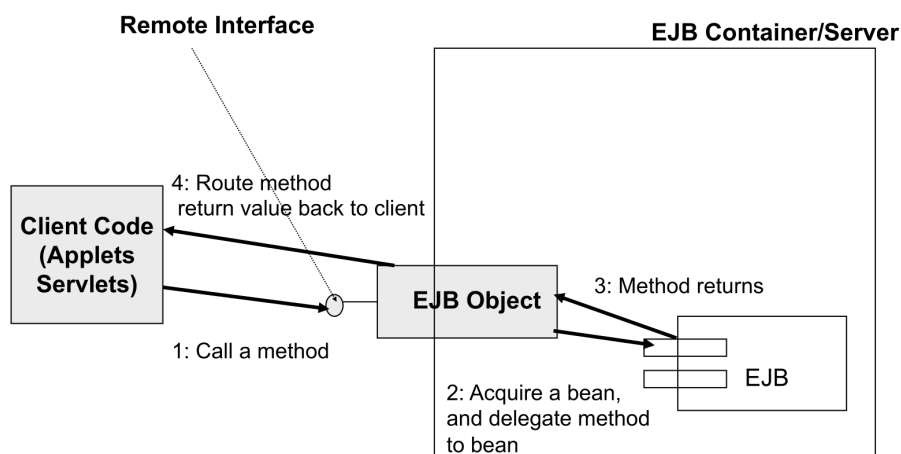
Remote Interface

EJB Container/Server

4: Route method return value back to client

Client Code (Applets Servlets)

EJB Object

3: Method returns

1: Call a method

EJB

2: Acquire a bean, and delegate method to bean